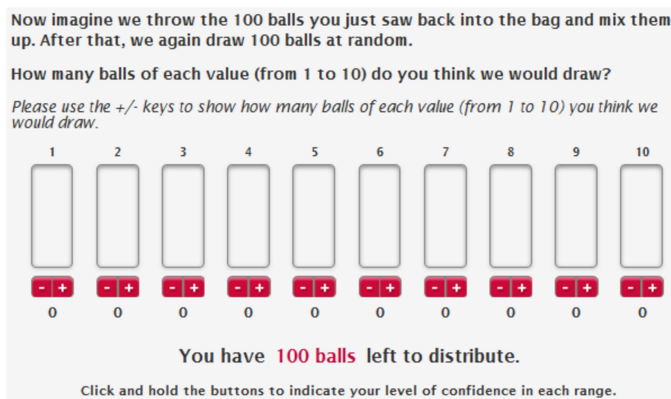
Now imagine we throw the 100 balls you just saw back into the bag and mix them up. After that, we again draw 100 balls at random.

How many balls of each value (from 1 to 10) do you think we would draw?

Please use the +/- keys to show how many balls of each value (from 1 to 10) you think we would draw.

| 1 | 2 | 3 | 4 | 5 | 6 | 7 | 8 | 9 | 10 |
|---|---|---|---|---|---|---|---|---|---|
| - + | - + | - + | - + | - + | - + | - + | - + | - + | - + |
| 0 | 0 | 0 | 0 | 0 | 0 | 0 | 0 | 0 | 0 |

You have 100 balls left to distribute.

Click and hold the buttons to indicate your level of confidence in each range.